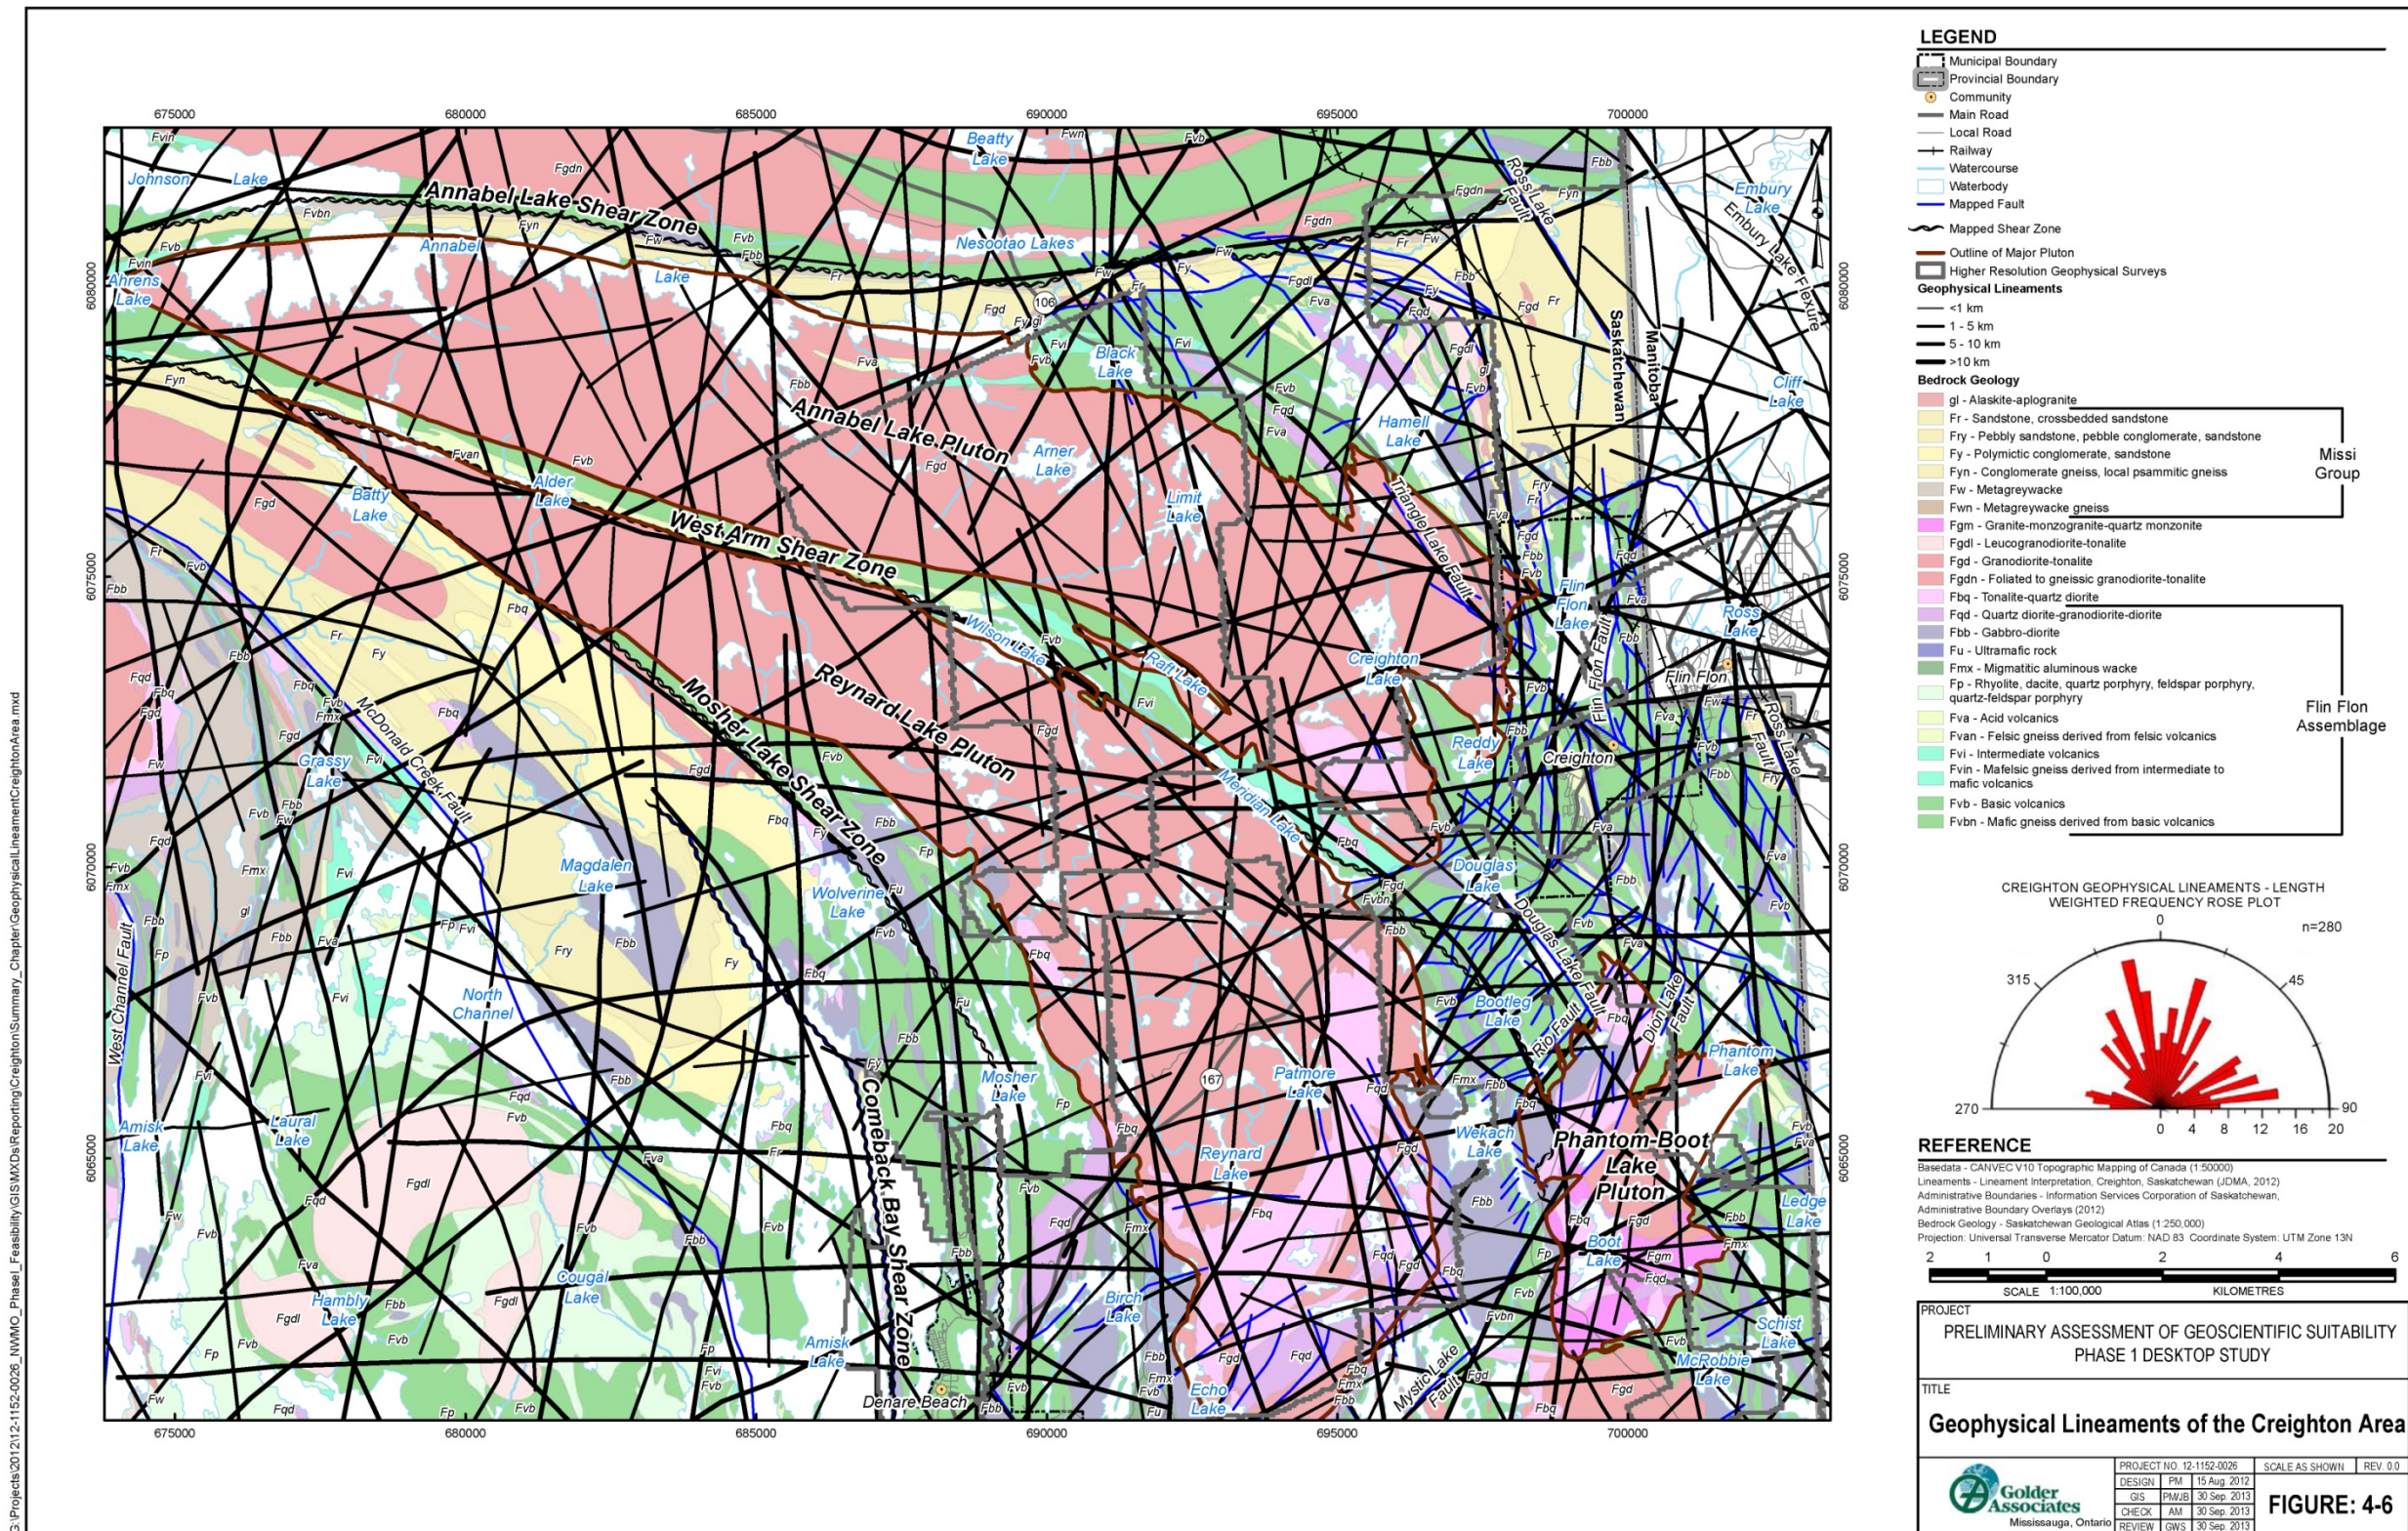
LEGEND
Municipal Boundary
Provincial Boundary
Community
Main Road
Local Road
Railway
Watercourse
Waterbody
Mapped Fault
Mapped Shear Zone
Outline of Major Pluton
Higher Resolution Geophysical Surveys
Geophysical Lineaments
<1 km
1 - 5 km
5 - 10 km
>10 km
Bedrock Geology
gl - Alaskite-aplogranite
Fr - Sandstone, crossbedded sandstone
Fry - Pebbly sandstone, pebble conglomerate, sandstone
Fy - Polymictic conglomerate, sandstone
Fyn - Conglomerate gneiss, local psammitic gneiss
Fw - Metagreywacke
Fwn - Metagreywacke gneiss
Missi Group
Fgm - Granite-monzogranite-quartz monzonite
Fgdl - Leucogranodiorite-tonalite
Fgd - Granodiorite-tonalite
Fgdn - Foliated to gneissic granodiorite-tonalite
Fbq - Tonalite-quartz diorite
Fqd - Quartz diorite-granodiorite-diorite
Fbb - Gabbro-diorite
Fu - Ultramafic rock
Fmx - Migmatitic aluminous wacke
Fp - Rhyolite, dacite, quartz porphyry, feldspar porphyry, quartz-feldspar porphyry
Fva - Acid volcanics
Fvan - Felsic gneiss derived from felsic volcanics
Fvi - Intermediate volcanics
Fvin - Mafelsic gneiss derived from intermediate to mafic volcanics
Fvb - Basic volcanics
Fvbn - Mafic gneiss derived from basic volcanics
Flin Flon Assemblage

CREIGHTON GEOPHYSICAL LINEAMENTS - LENGTH WEIGHTED FREQUENCY ROSE PLOT
0
n=280
315
45
270
90
0 4 8 12 16 20

REFERENCE
Basedata - CANVEC V10 Topographic Mapping of Canada (1:50000)
Lineaments - Lineament Interpretation, Creighton, Saskatchewan (JDMA, 2012)
Administrative Boundaries - Information Services Corporation of Saskatchewan, Administrative Boundary Overlays (2012)
Bedrock Geology - Saskatchewan Geological Atlas (1:250,000)
Projection: Universal Transverse Mercator Datum: NAD 83 Coordinate System: UTM Zone 13N

2 1 0 2 4 6
SCALE 1:100,000 KILOMETRES

PROJECT
PRELIMINARY ASSESSMENT OF GEOSCIENTIFIC SUITABILITY PHASE 1 DESKTOP STUDY
TITLE
Geophysical Lineaments of the Creighton Area

Golder Associates
Mississauga, Ontario
PROJECT NO. 12-1152-0026 | SCALE AS SHOWN | REV. 0.0
DESIGN | PM | 15 Aug. 2012
GIS | PMJB | 30 Sep. 2013
CHECK | AM | 30 Sep. 2013
REVIEW | GWS | 30 Sep. 2013
FIGURE: 4-6

G:\Projects\2012\12-1152-0026_NWMO_Phase1_Feasibility\GIS\MXDs\Reporting\Creighton\Summary_Chapter\GeophysicalLineamentCreightonArea.mxd

675000 680000 685000 690000 695000 700000
6080000 6075000 6070000 6065000

Annabel Lake Shear Zone
Annabel Lake Pluton
West Arm Shear Zone
Reynard Lake Pluton
Mosher Lake Shear Zone
Comeback Bay Shear Zone
Phantom-Boot Lake Pluton
McDonald Creek Fault
West Channel Fault
Triangle Lake Fault
Flin Flon Fault
Douglas Lake Fault
Rio Fault
Dion Lake Fault
Ross Lake Fault
Mystic Lake Fault
Embury Lake Flexure
Saskatchewan
Manitoba
Johnson Lake
Annabel Lake
Ahrens Lake
Beatty Lake
Nesootao Lakes
Black Lake
Arner Lake
Hamell Lake
Embury Lake
Cliff Lake
Batty Lake
Alder Lake
Limit Lake
Wilson Lake
Raft Lake
Creighton Lake
Flin Flon Lake
Ross Lake
Flin Flon
Creighton
Reddy Lake
Meridian Lake
Douglas Lake
Grassy Lake
Magdalen Lake
Wolverine Lake
North Channel
Bootleg Lake
Phantom Lake
Mosher Lake
Patmore Lake
Amisk Lake
Laural Lake
Reynard Lake
Wekach Lake
Ledge Lake
Boot Lake
Hambly Lake
Cougal Lake
Birch Lake
Amisk Lake
Denare Beach
Echo Lake
Schist Lake
McRobbie Lake
106
167